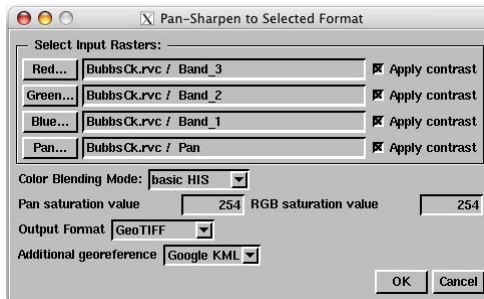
X Pan-Sharpen to Selected Format

Select Input Rasters:

Red... BubbsCk.rvc / Band_3 Apply contrast

Green... BubbsCk.rvc / Band_2 Apply contrast

Blue... BubbsCk.rvc / Band_1 Apply contrast

Pan... BubbsCk.rvc / Pan Apply contrast

Color Blending Mode: basic HIS

Pan saturation value 254 RGB saturation value 254

Output Format GeoTIFF

Additional georeference Google KML

OK Cancel